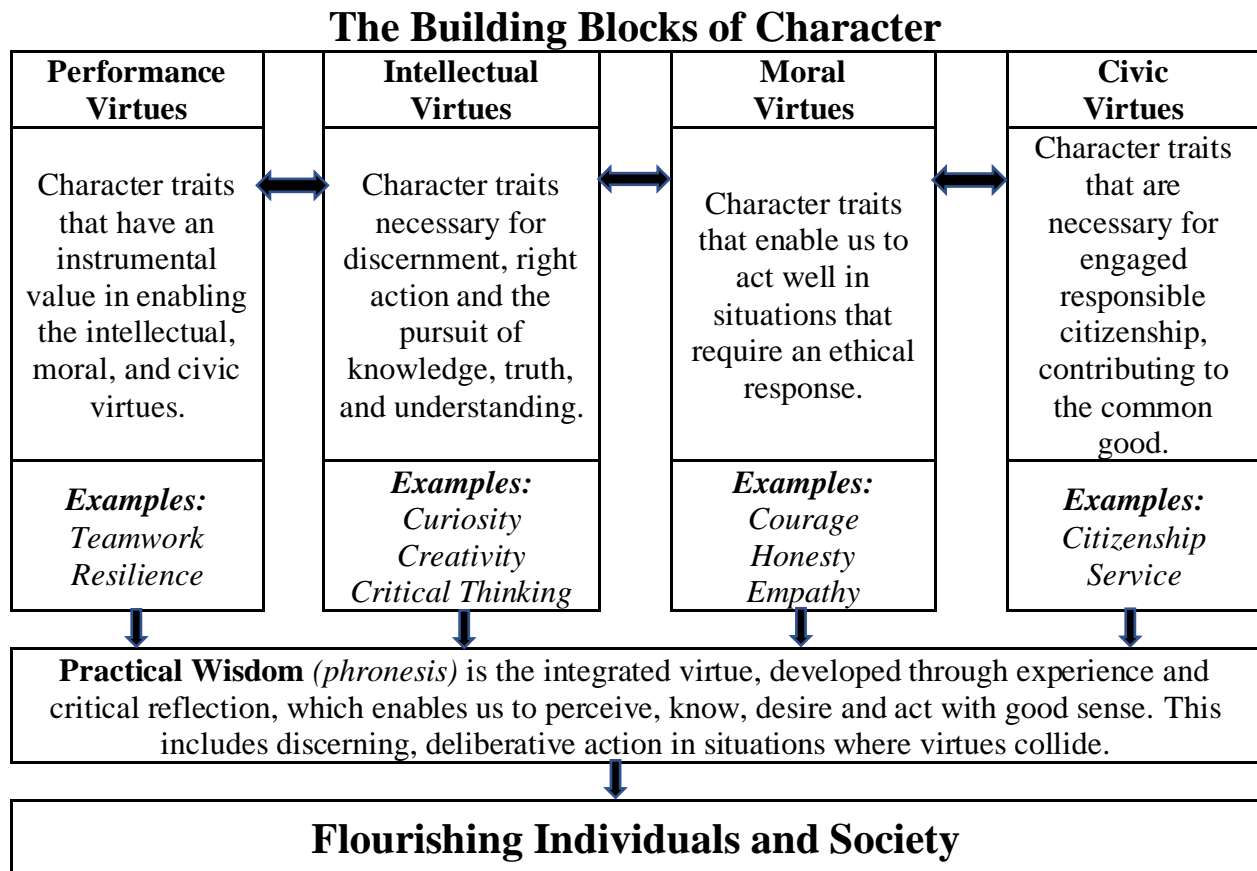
The Building Blocks of Character

Performance Virtues

Character traits that have an instrumental value in enabling the intellectual, moral, and civic virtues.

*Examples:*
*Teamwork*
*Resilience*

Intellectual Virtues

Character traits necessary for discernment, right action and the pursuit of knowledge, truth, and understanding.

*Examples:*
*Curiosity*
*Creativity*
*Critical Thinking*

Moral Virtues

Character traits that enable us to act well in situations that require an ethical response.

*Examples:*
*Courage*
*Honesty*
*Empathy*

Civic Virtues

Character traits that are necessary for engaged responsible citizenship, contributing to the common good.

*Examples:*
*Citizenship*
*Service*

**Practical Wisdom** *(phronesis)* is the integrated virtue, developed through experience and critical reflection, which enables us to perceive, know, desire and act with good sense. This includes discerning, deliberative action in situations where virtues collide.

Flourishing Individuals and Society